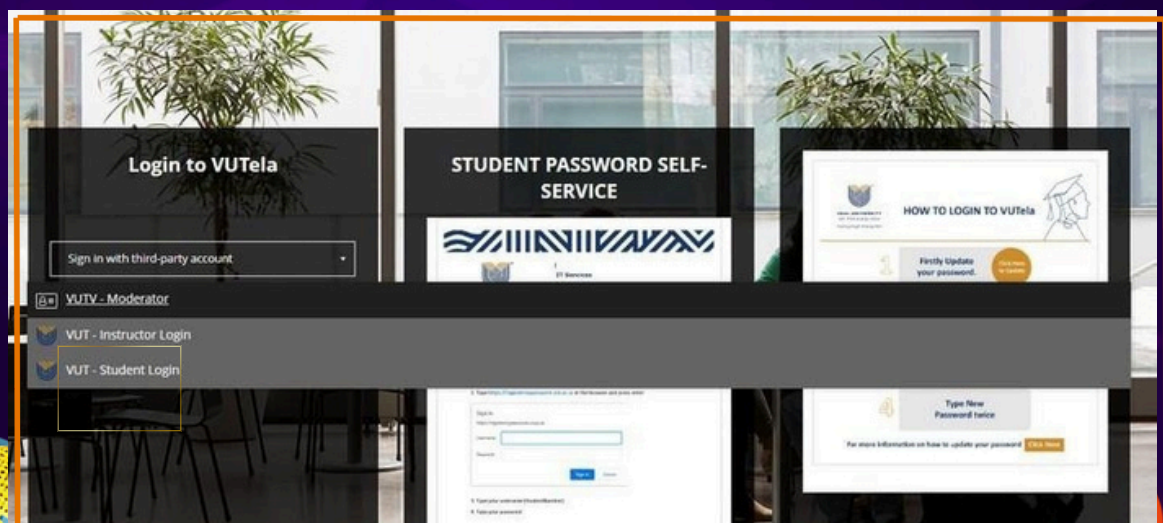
Login to VUTela

Sign in with third-party account

VUTV - Moderator

VUT - Instructor Login

VUT - Student Login

STUDENT PASSWORD SELF-SERVICE

IT Services

Sign in

Username

Password

Sign in

HOW TO LOGIN TO VUTela

1 Firstly Update your password.

Click Here to Update

4 Type New Password twice

For more information on how to update your password Click Here